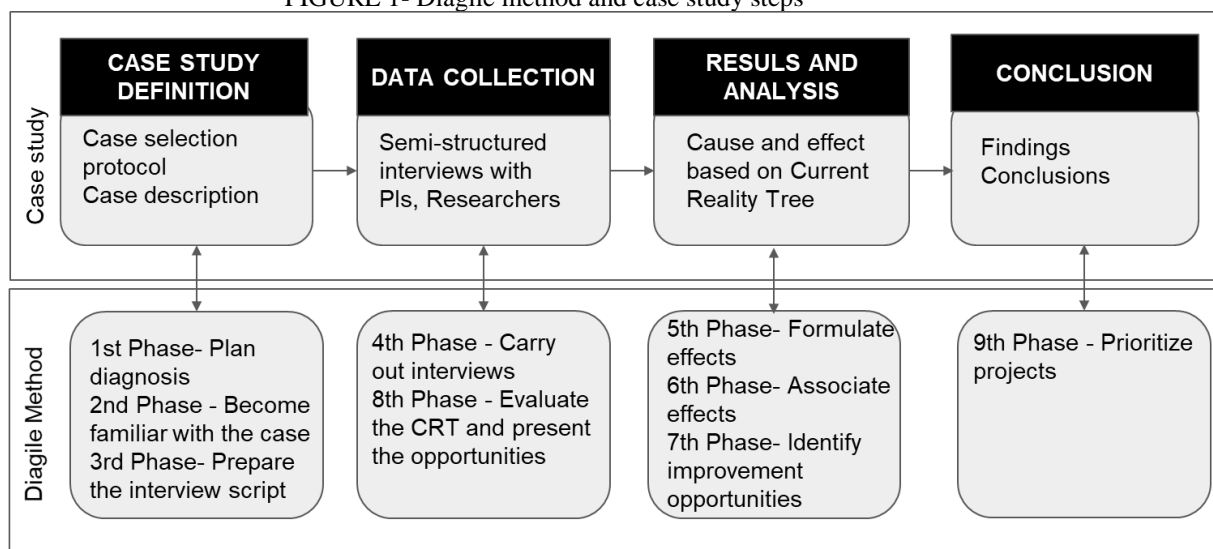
FIGURE 1- Diagile method and case study steps

Case study

CASE STUDY DEFINITION

Case selection protocol
Case description

DATA COLLECTION

Semi-structured interviews with PIs, Researchers

RESULS AND ANALYSIS

Cause and effect based on Current Reality Tree

CONCLUSION

Findings
Conclusions

Diagile Method

1st Phase- Plan diagnosis
2nd Phase - Become familiar with the case
3rd Phase- Prepare the interview script

4th Phase - Carry out interviews
8th Phase - Evaluate the CRT and present the opportunities

5th Phase- Formulate effects
6th Phase- Associate effects
7th Phase- Identify improvement opportunities

9th Phase - Prioritize projects